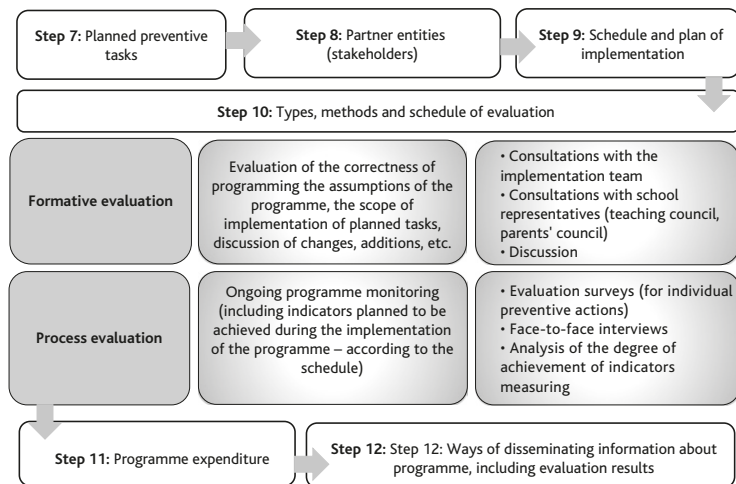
**Step 7:** Planned preventive tasks

**Step 8:** Partner entities (stakeholders)

**Step 9:** Schedule and plan of implementation

**Step 10:** Types, methods and schedule of evaluation

| | | |
|---|---|---|
| **Formative evaluation** | Evaluation of the correctness of programming the assumptions of the programme, the scope of implementation of planned tasks, discussion of changes, additions, etc. | • Consultations with the implementation team<br>• Consultations with school representatives (teaching council, parents' council)<br>• Discussion |
| **Process evaluation** | Ongoing programme monitoring (including indicators planned to be achieved during the implementation of the programme – according to the schedule) | • Evaluation surveys (for individual preventive actions)<br>• Face-to-face interviews<br>• Analysis of the degree of achievement of indicators measuring |

**Step 11:** Programme expenditure

**Step 12:** Step 12: Ways of disseminating information about programme, including evaluation results